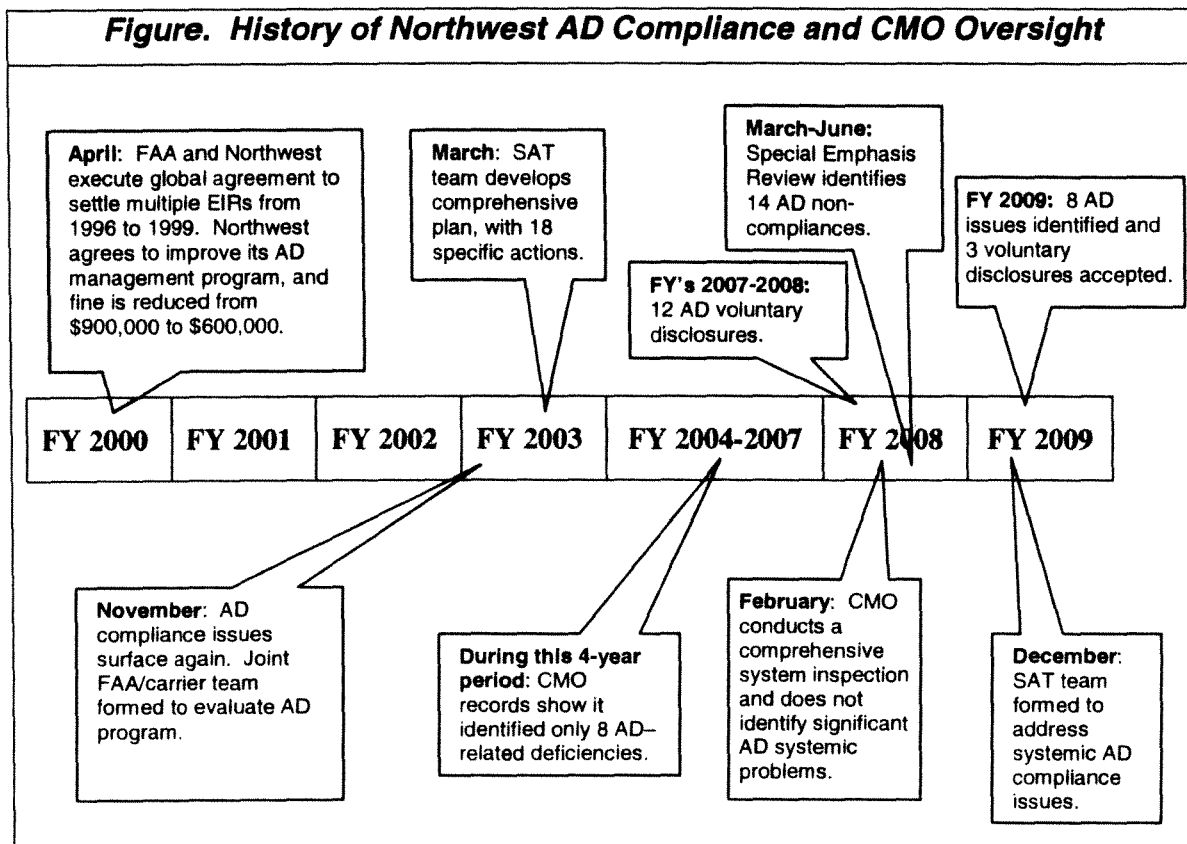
Figure. History of Northwest AD Compliance and CMO Oversight

April: FAA and Northwest execute global agreement to settle multiple EIRs from 1996 to 1999. Northwest agrees to improve its AD management program, and fine is reduced from \$900,000 to \$600,000.

March: SAT team develops comprehensive plan, with 18 specific actions.

March-June: Special Emphasis Review identifies 14 AD non-compliances.

FY's 2007-2008: 12 AD voluntary disclosures.

FY 2009: 8 AD issues identified and 3 voluntary disclosures accepted.

| FY 2000 | FY 2001 | FY 2002 | FY 2003 | FY 2004-2007 | FY 2008 | FY 2009 |
|---|---|---|---|---|---|---|

November: AD compliance issues surface again. Joint FAA/carrier team formed to evaluate AD program.

During this 4-year period: CMO records show it identified only 8 AD-related deficiencies.

February: CMO conducts a comprehensive system inspection and does not identify significant AD systemic problems.

December: SAT team formed to address systemic AD compliance issues.